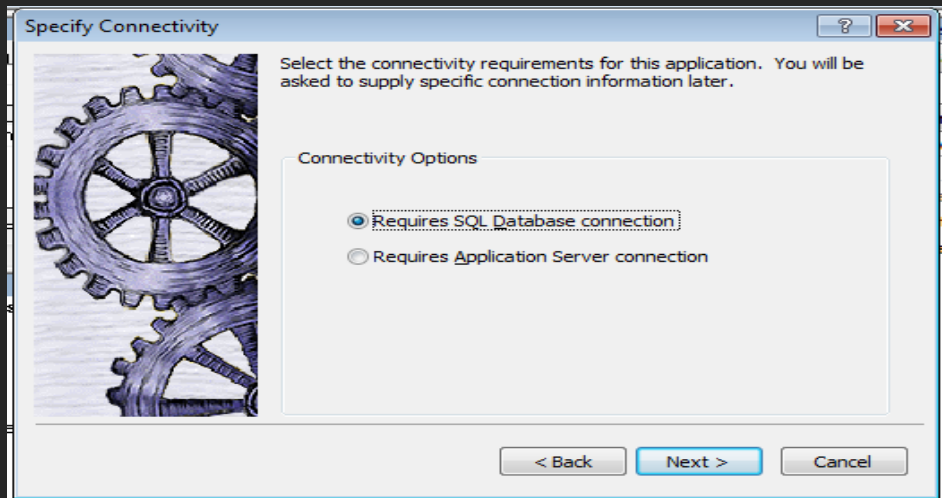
Specify Connectivity

?

Select the connectivity requirements for this application. You will be asked to supply specific connection information later.

Connectivity Options

Requires SQL Database connection

Requires Application Server connection

< Back

Next >

Cancel